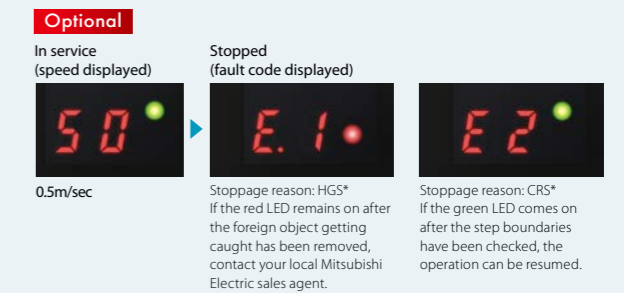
Optional

In service
(speed displayed)

50

0.5m/sec

Stopped
(fault code displayed)

E. 1

Stoppage reason: HGS*
If the red LED remains on after the foreign object getting caught has been removed, contact your local Mitsubishi Electric sales agent.

E2

Stoppage reason: CRS*
If the green LED comes on after the step boundaries have been checked, the operation can be resumed.